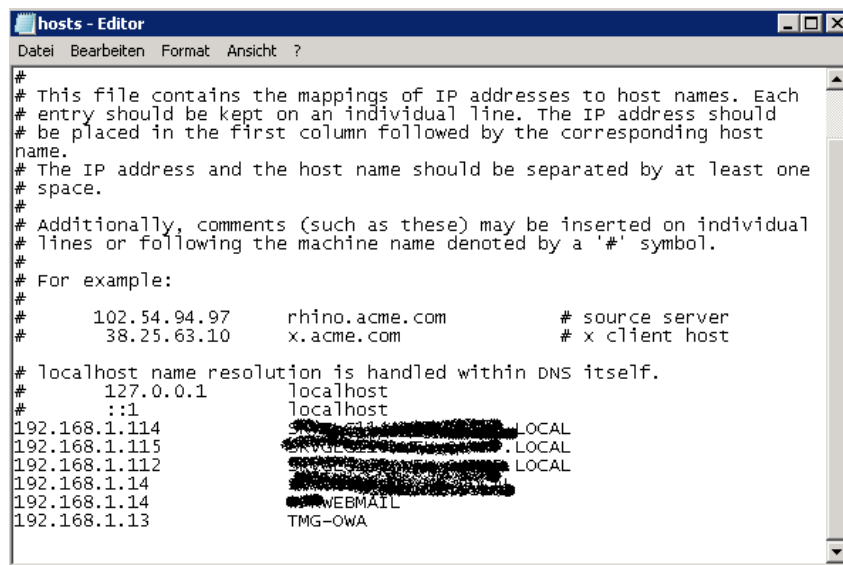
hosts - Editor

Datei Bearbeiten Format Ansicht ?

#
# This file contains the mappings of IP addresses to host names. Each
# entry should be kept on an individual line. The IP address should
# be placed in the first column followed by the corresponding host name.
# The IP address and the host name should be separated by at least one
# space.
#
# Additionally, comments (such as these) may be inserted on individual
# lines or following the machine name denoted by a '#' symbol.
#
# For example:
#
#      102.54.94.97     rhino.acme.com          # source server
#       38.25.63.10     x.acme.com              # x client host

# localhost name resolution is handled within DNS itself.
#	127.0.0.1       localhost
#	::1             localhost
192.168.1.114	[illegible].LOCAL
192.168.1.115	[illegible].LOCAL
192.168.1.112	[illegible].LOCAL
192.168.1.14	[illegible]
192.168.1.14	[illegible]WEBMAIL
192.168.1.13	TMG-OWA